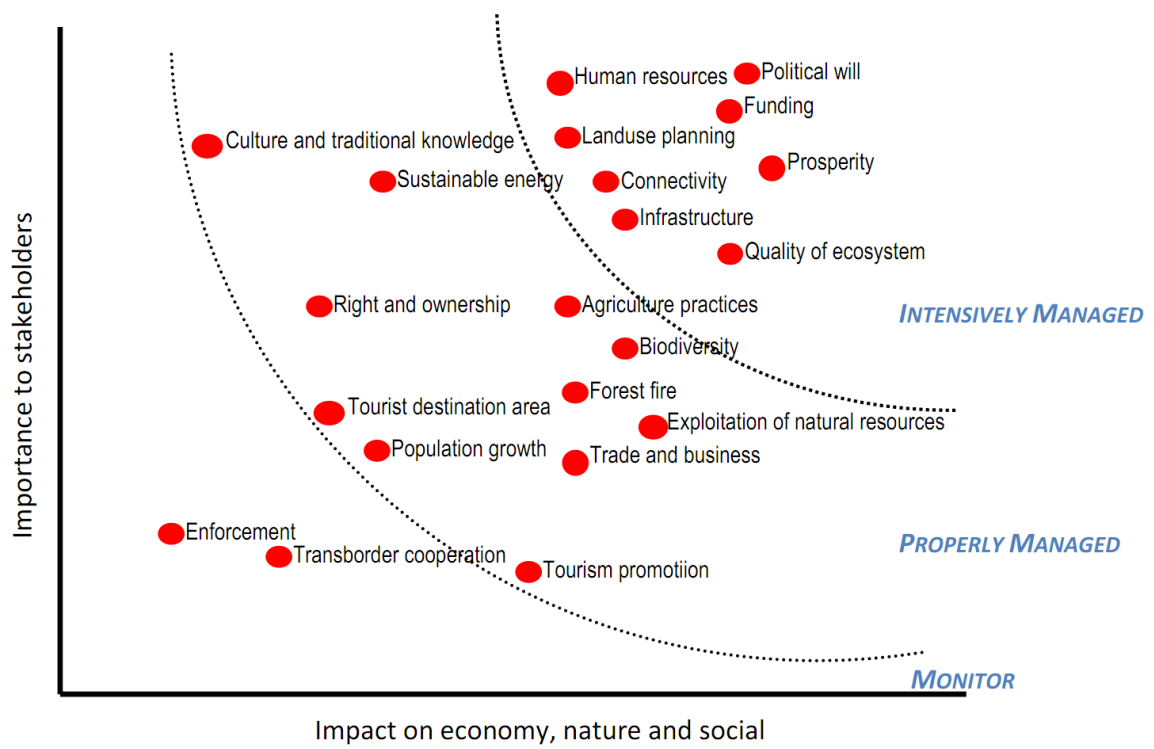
Importance to stakeholders

Human resources
Political will
Funding
Culture and traditional knowledge
Landuse planning
Prosperity
Sustainable energy
Connectivity
Infrastructure
Quality of ecosystem
Right and ownership
Agriculture practices
INTENSIVELY MANAGED
Biodiversity
Forest fire
Tourist destination area
Exploitation of natural resources
Population growth
Trade and business
Enforcement
PROPERLY MANAGED
Transborder cooperation
Tourism promotiion
MONITOR

Impact on economy, nature and social